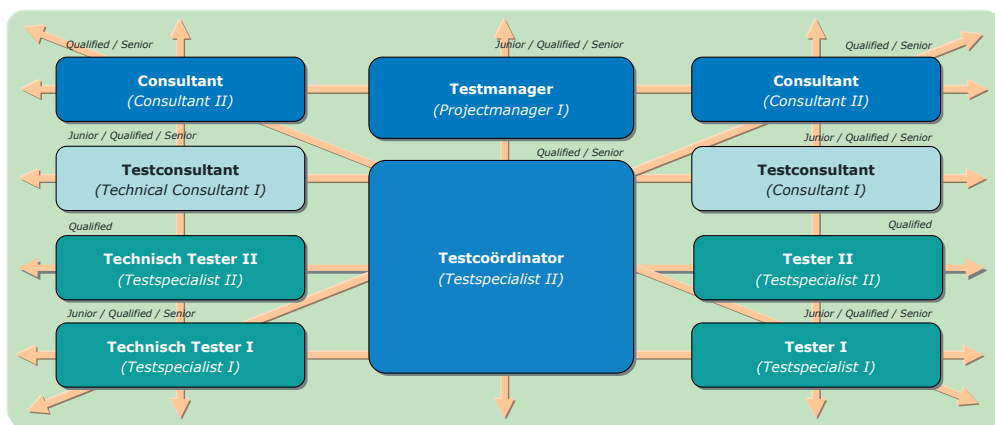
Qualified / Senior

Junior / Qualified / Senior

Qualified / Senior

Consultant
(Consultant II)

Testmanager
(Projectmanager I)

Consultant
(Consultant II)

Junior / Qualified / Senior

Qualified / Senior

Junior / Qualified / Senior

Testconsultant
(Technical Consultant I)

Testconsultant
(Consultant I)

Qualified

Qualified

Technisch Tester II
(Testspecialist II)

Testcoördinator
(Testspecialist II)

Tester II
(Testspecialist II)

Junior / Qualified / Senior

Junior / Qualified / Senior

Technisch Tester I
(Testspecialist I)

Tester I
(Testspecialist I)